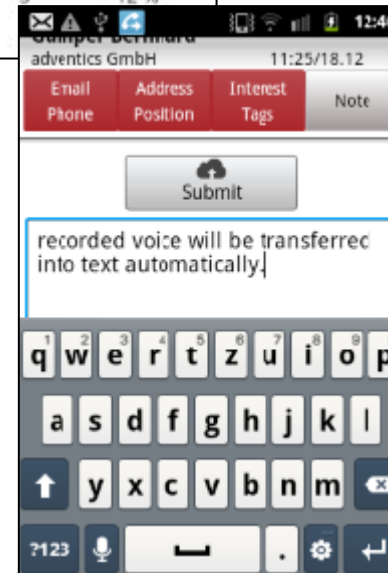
12:4
Gumpel Bernhard
adventics GmbH
11:25/18.12

Email Phone
Address Position
Interest Tags
Note

Submit

recorded voice will be transferred into text automatically.

q 1 w 2 e 3 r 4 t 5 z 6 u 7 i 8 o 9 p
a s d f g h j k l
y x c v b n m
?123 .